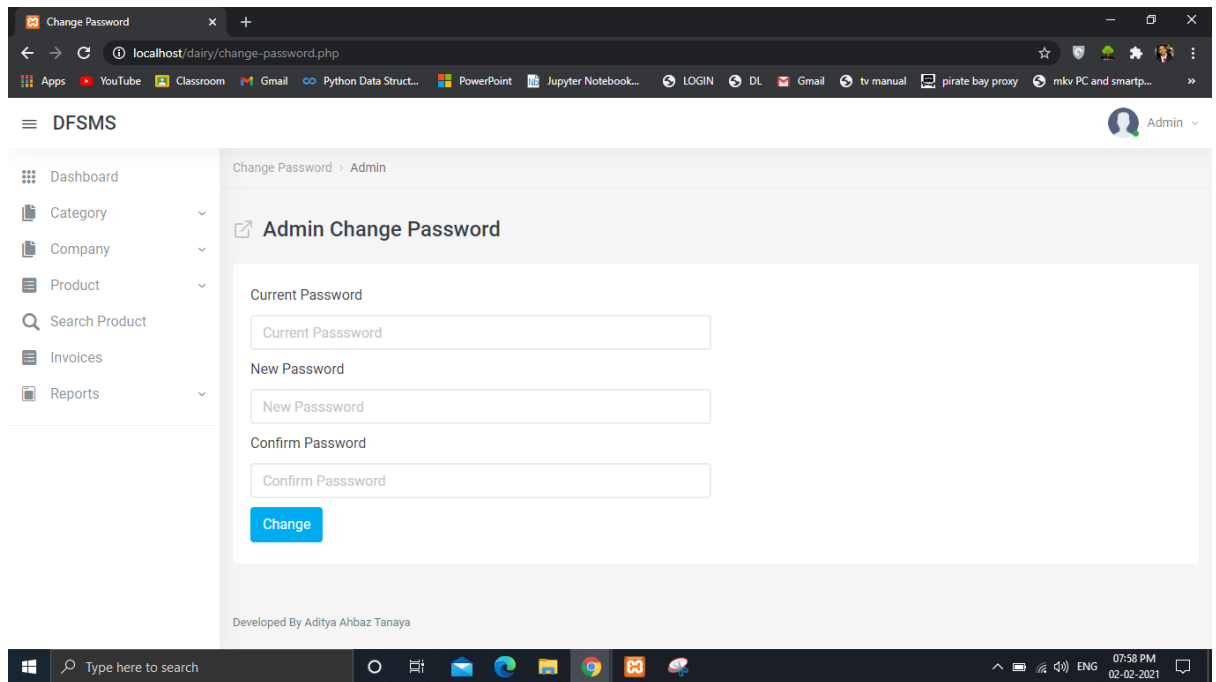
Change Password
localhost/dairy/change-password.php
Apps YouTube Classroom Gmail Python Data Struct... PowerPoint Jupyter Notebook... LOGIN DL Gmail tv manual pirate bay proxy mkv PC and smartp...

DFSMS
Admin

Dashboard
Category
Company
Product
Search Product
Invoices
Reports

Change Password > Admin

Admin Change Password

Current Password
Current Passsword
New Password
New Passsword
Confirm Password
Confirm Passsword
Change

Developed By Aditya Ahbaz Tanaya

Type here to search
ENG 07:58 PM 02-02-2021